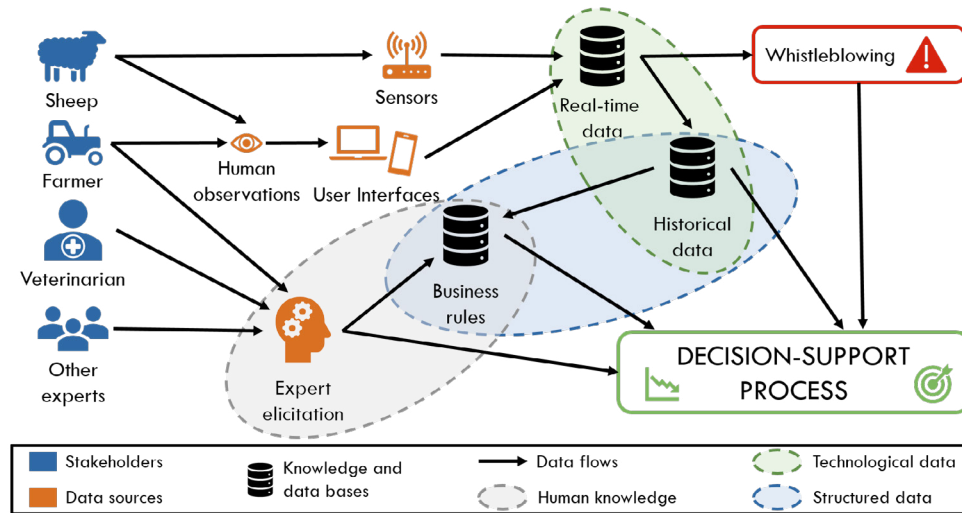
Sheep

Farmer

Veterinarian

Other experts

Sensors

Human observations

User Interfaces

Real-time data

Whistleblowing

Historical data

Business rules

Expert elicitation

DECISION-SUPPORT PROCESS

Stakeholders

Data sources

Knowledge and data bases

Data flows

Human knowledge

Technological data

Structured data